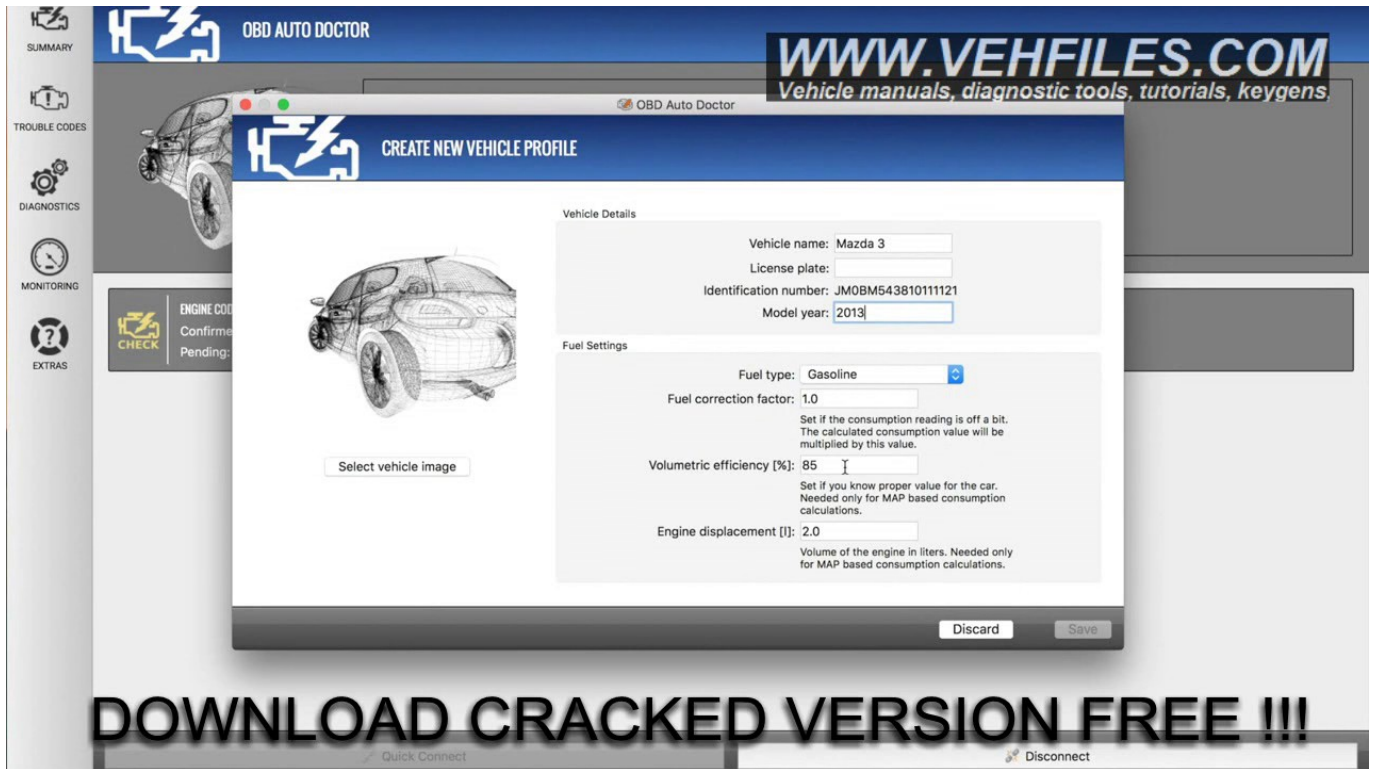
SUMMARY

TROUBLE CODES

DIAGNOSTICS

MONITORING

EXTRAS

OBD AUTO DOCTOR

WWW.VEHFILES.COM
Vehicle manuals, diagnostic tools, tutorials, keygens

OBD Auto Doctor

CREATE NEW VEHICLE PROFILE

ENGINE CO
CHECK
Confirme
Pending:

Vehicle Details

Vehicle name: Mazda 3
License plate:
Identification number: JM0BM543810111121
Model year: 2013

Fuel Settings

Fuel type: Gasoline
Fuel correction factor: 1.0
Set if the consumption reading is off a bit. The calculated consumption value will be multiplied by this value.

Volumetric efficiency [%]: 85
Set if you know proper value for the car. Needed only for MAP based consumption calculations.

Engine displacement [l]: 2.0
Volume of the engine in liters. Needed only for MAP based consumption calculations.

Select vehicle image

Discard
Save

DOWNLOAD CRACKED VERSION FREE !!!

Quick Connect
Disconnect